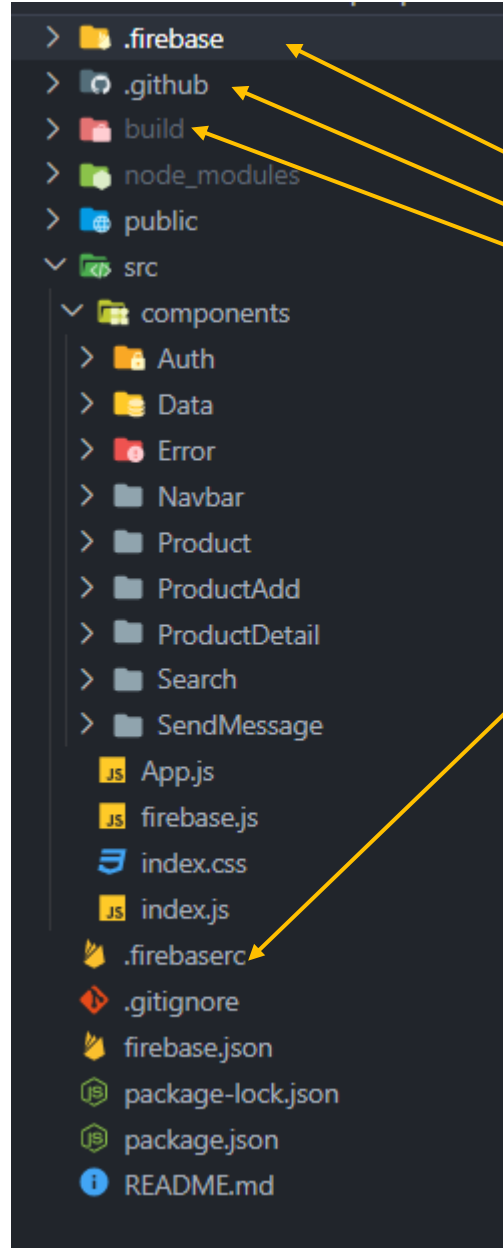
.firebase
.github
build
node_modules
public
src
components
Auth
Data
Error
Navbar
Product
ProductAdd
ProductDetail
Search
SendMessage
JS App.js
JS firebase.js
index.css
JS index.js
.firebaserc
.gitignore
firebase.json
package-lock.json
package.json
README.md